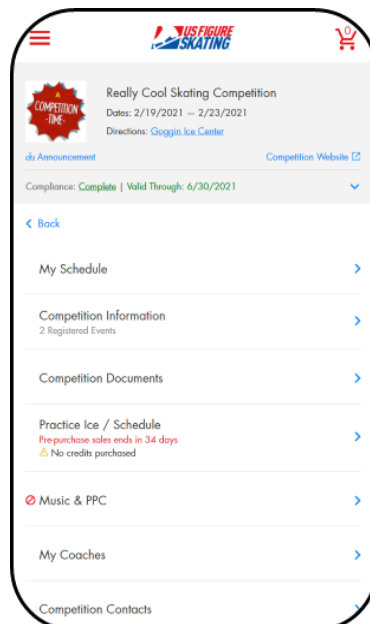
US FIGURE SKATING

0

COMPETITION TIME

Really Cool Skating Competition

Dates: 2/19/2021 — 2/23/2021

Directions: Goggin Ice Center

Announcement

Competition Website

Compliance: Complete | Valid Through: 6/30/2021

Back

My Schedule

Competition Information
2 Registered Events

Competition Documents

Practice Ice / Schedule
Pre-purchase sales ends in 34 days
No credits purchased

Music & PPC

My Coaches

Competition Contacts